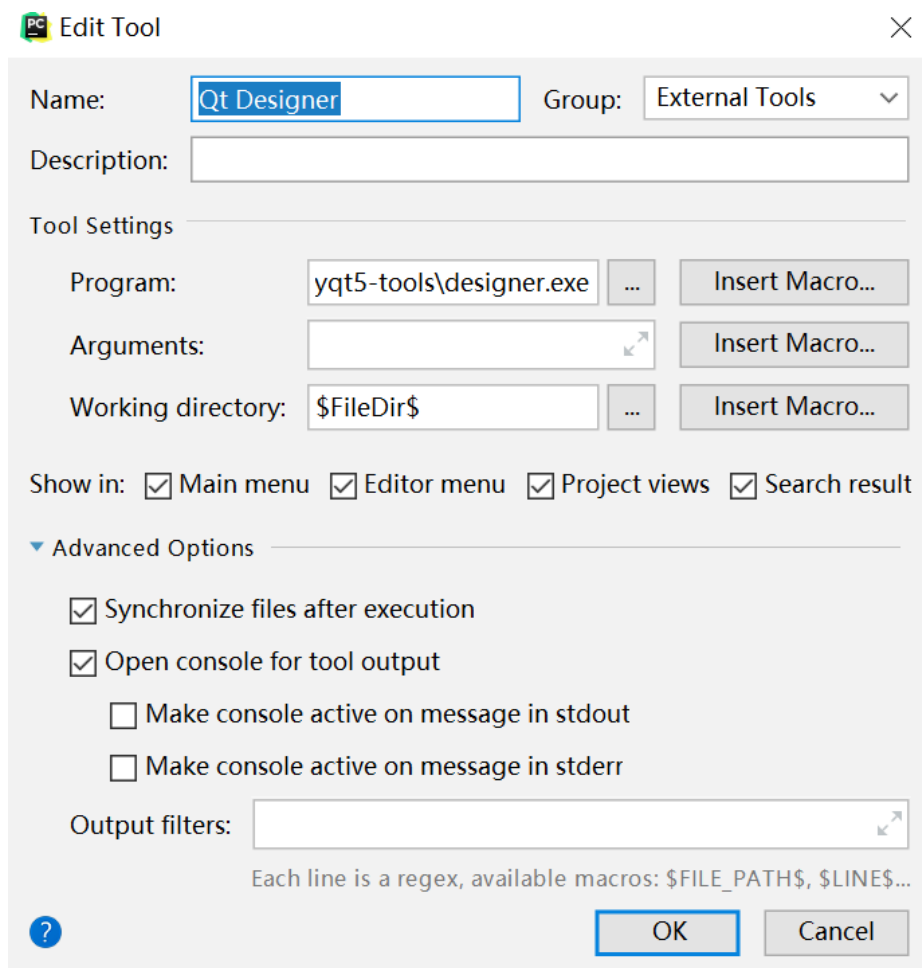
PC Edit Tool

Name: Qt Designer Group: External Tools

Description:

Tool Settings

Program: yqt5-tools\designer.exe ... Insert Macro...

Arguments: Insert Macro...

Working directory: $FileDir$ ... Insert Macro...

Show in: Main menu Editor menu Project views Search result

Advanced Options

Synchronize files after execution

Open console for tool output

Make console active on message in stdout

Make console active on message in stderr

Output filters:

Each line is a regex, available macros: $FILE_PATH$, $LINE$...

?

OK Cancel